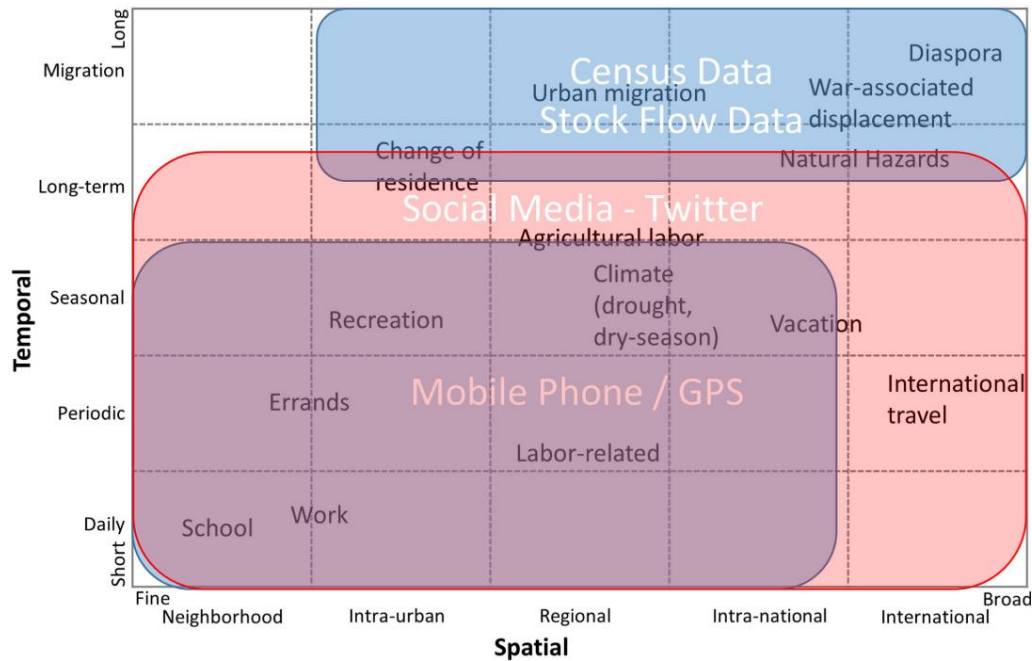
Long
Migration
Long-term
Seasonal
Periodic
Daily
Short

Temporal

Census Data
Stock Flow Data
Diaspora
Urban migration
War-associated displacement
Change of residence
Natural Hazards
Social Media - Twitter
Agricultural labor
Climate (drought, dry-season)
Recreation
Vacation
Mobile Phone / GPS
Errands
International travel
Labor-related
School
Work

Fine
Neighborhood
Intra-urban
Regional
Intra-national
International
Broad

Spatial